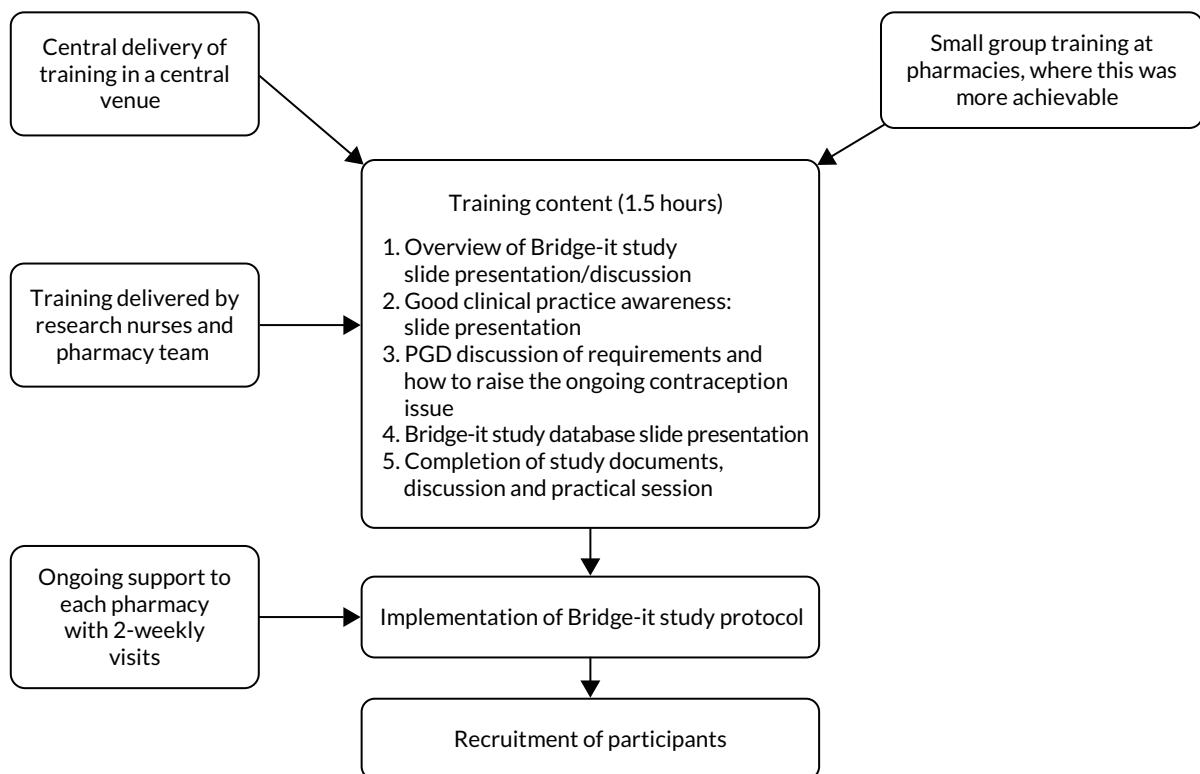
Central delivery of training in a central venue

Small group training at pharmacies, where this was more achievable

Training content (1.5 hours)

1. Overview of Bridge-it study slide presentation/discussion
2. Good clinical practice awareness: slide presentation
3. PGD discussion of requirements and how to raise the ongoing contraception issue
4. Bridge-it study database slide presentation
5. Completion of study documents, discussion and practical session

Training delivered by research nurses and pharmacy team

Ongoing support to each pharmacy with 2-weekly visits

Implementation of Bridge-it study protocol

Recruitment of participants